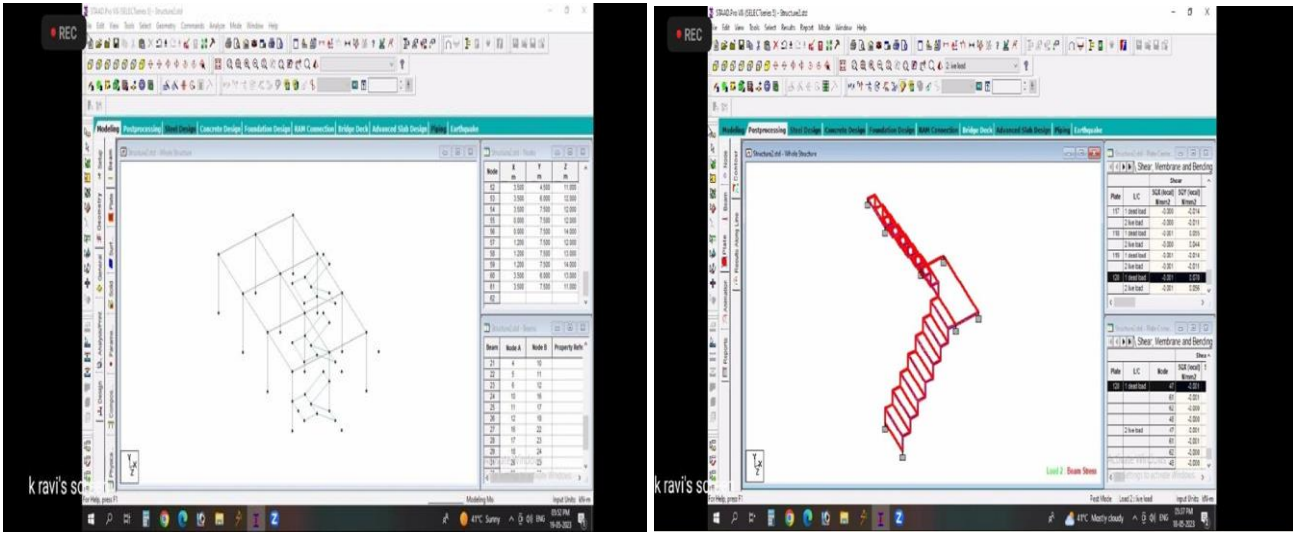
REC

STAAD.Pro V8i (SELECTseries 5) - Structure2.std

File Edit View Tools Select Geometry Commands Analyze Mode Window Help

Modeling Postprocessing Steel Design Concrete Design Foundation Design RAM Connection Bridge Deck Advanced Slab Design Piping Earthquake

Structure2.std - Whole Structure

Structure2.std - Nodes

| Node | X m | Y m | Z m |
|---|---|---|---|
| 52 | 3.500 | 4.500 | 11.000 |
| 53 | 3.500 | 6.000 | 12.000 |
| 54 | 3.500 | 7.500 | 12.000 |
| 55 | 0.000 | 7.500 | 12.000 |
| 56 | 0.000 | 7.500 | 14.000 |
| 57 | 1.200 | 7.500 | 12.000 |
| 58 | 1.200 | 7.500 | 13.000 |
| 59 | 1.200 | 7.500 | 14.000 |
| 60 | 1.200 | 7.500 | 13.000 |
| 61 | 3.500 | 6.000 | 12.000 |
| 61 | 3.500 | 7.500 | 11.000 |
| 62 | | | |

Structure2.std - Beams

| Beam | Node A | Node B | Property Ref |
|---|---|---|---|
| 21 | 4 | 10 | |
| 22 | 5 | 11 | |
| 23 | 6 | 12 | |
| 24 | 10 | 16 | |
| 25 | 11 | 17 | |
| 26 | 12 | 18 | |
| 27 | 16 | 22 | |
| 28 | 17 | 23 | |
| 29 | 18 | 24 | |
| 31 | 26 | 25 | |

k ravi's sc

For Help, press F1

Modeling Mo

Input Units: kN-m

41°C Sunny ENG 03:52 PM 19-05-2023

REC

STAAD.Pro V8i (SELECTseries 5) - Structure2.std

File Edit View Tools Select Results Report Mode Window Help

2 live load

Modeling Postprocessing Steel Design Concrete Design Foundation Design RAM Connection Bridge Deck Advanced Slab Design Piping Earthquake

Structure2.std - Whole Structure

Shear, Membrane and Bending

| Plate | L/C | SQX (local) N/mm2 | SQY (local) N/mm2 |
|---|---|---|---|
| 117 | 1 dead load | -0.000 | -0.014 |
| | 2 live load | -0.000 | -0.011 |
| 118 | 1 dead load | -0.001 | 0.055 |
| | 2 live load | -0.000 | 0.044 |
| 119 | 1 dead load | 0.001 | -0.014 |
| | 2 live load | 0.001 | -0.011 |
| 120 | 1 dead load | -0.001 | 0.070 |
| | 2 live load | -0.001 | 0.056 |

Shear, Membrane and Bending

| Plate | L/C | Node | SQX (local) N/mm2 |
|---|---|---|---|
| 120 | 1 dead load | 47 | -0.001 |
| | | 61 | -0.001 |
| | | 62 | -0.000 |
| | | 48 | -0.000 |
| | 2 live load | 47 | -0.001 |
| | | 61 | -0.001 |
| | | 62 | -0.000 |
| | | 48 | -0.000 |

Load 2 : Beam Stress

k ravi's sc

For Help, press F1

Post Mode Load 2 : live load Input Units: kN-m

41°C Mostly cloudy ENG 03:57 PM 19-05-2023